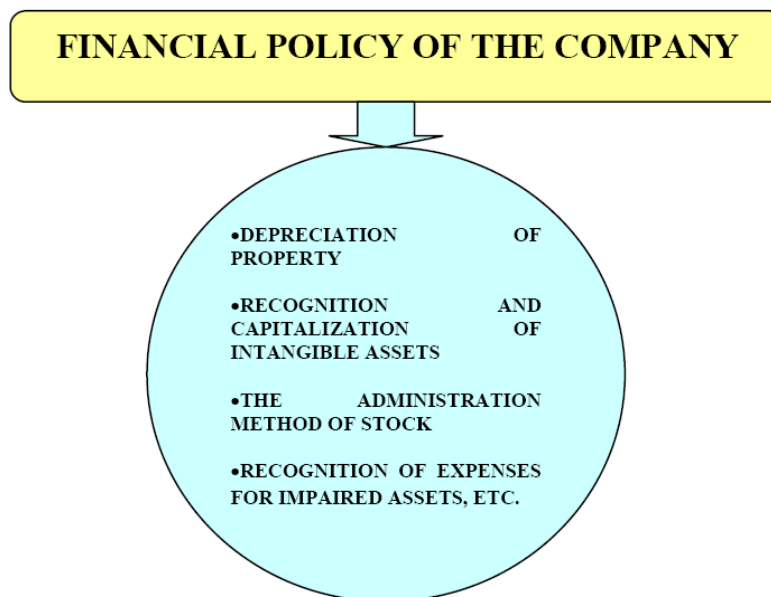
FINANCIAL POLICY OF THE COMPANY

•DEPRECIATION OF PROPERTY

•RECOGNITION AND CAPITALIZATION OF INTANGIBLE ASSETS

•THE ADMINISTRATION METHOD OF STOCK

•RECOGNITION OF EXPENSES FOR IMPAIRED ASSETS, ETC.